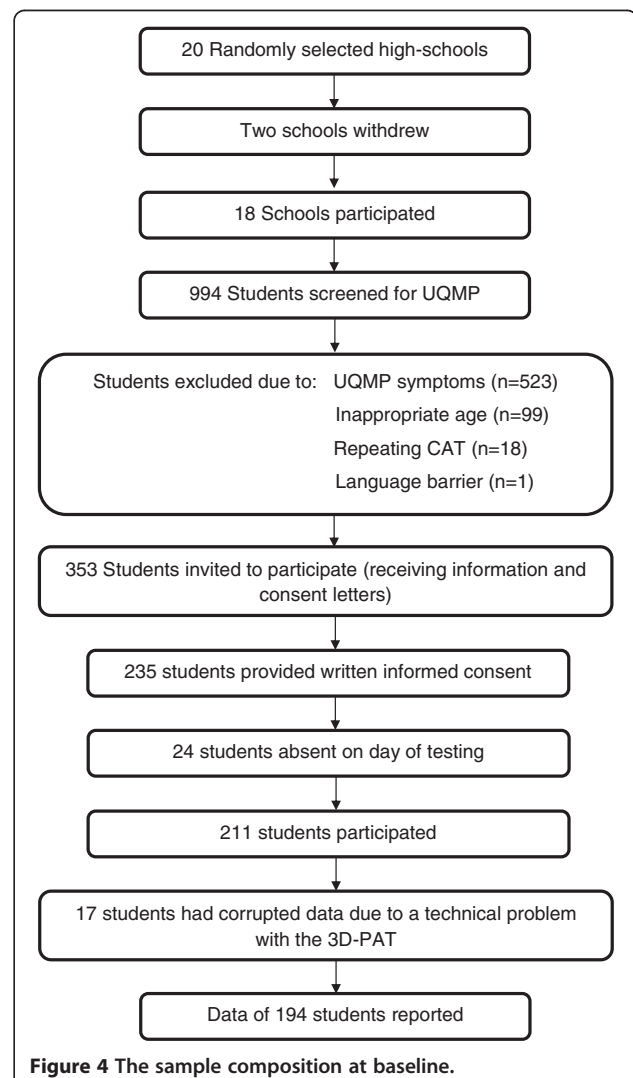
20 Randomly selected high-schools

Two schools withdrew

18 Schools participated

994 Students screened for UQMP

Students excluded due to: UQMP symptoms (n=523)
Inappropriate age (n=99)
Repeating CAT (n=18)
Language barrier (n=1)

353 Students invited to participate (receiving information and consent letters)

235 students provided written informed consent

24 students absent on day of testing

211 students participated

17 students had corrupted data due to a technical problem with the 3D-PAT

Data of 194 students reported

Figure 4 The sample composition at baseline.